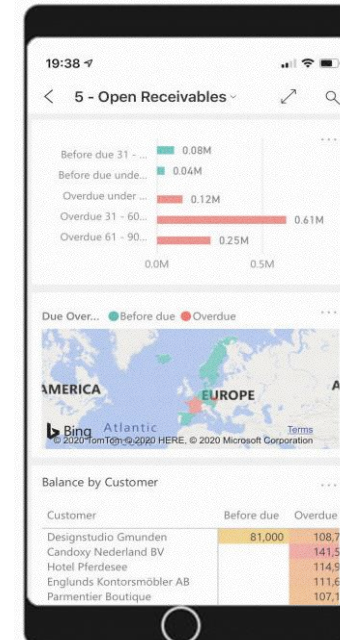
19:38

5 - Open Receivables

Before due 31 - ... 0.08M
Before due unde... 0.04M
Overdue under ... 0.12M
Overdue 31 - 60... 0.61M
Overdue 61 - 90... 0.25M
0.0M 0.5M

Due Over... Before due Overdue

AMERICA
EUROPE
A
Atlantic
Bing
© 2020 TomTom © 2020 HERE, © 2020 Microsoft Corporation Terms

Balance by Customer

| Customer | Before due | Overdue |
|---|---|---|
| Designstudio Gmunden | 81,000 | 108,7 |
| Candoxy Nederland BV | | 141,5 |
| Hotel Pferdesee | | 114,9 |
| Englunds Kontorsmöbler AB | | 111,6 |
| Parmentier Boutique | | 107,1 |